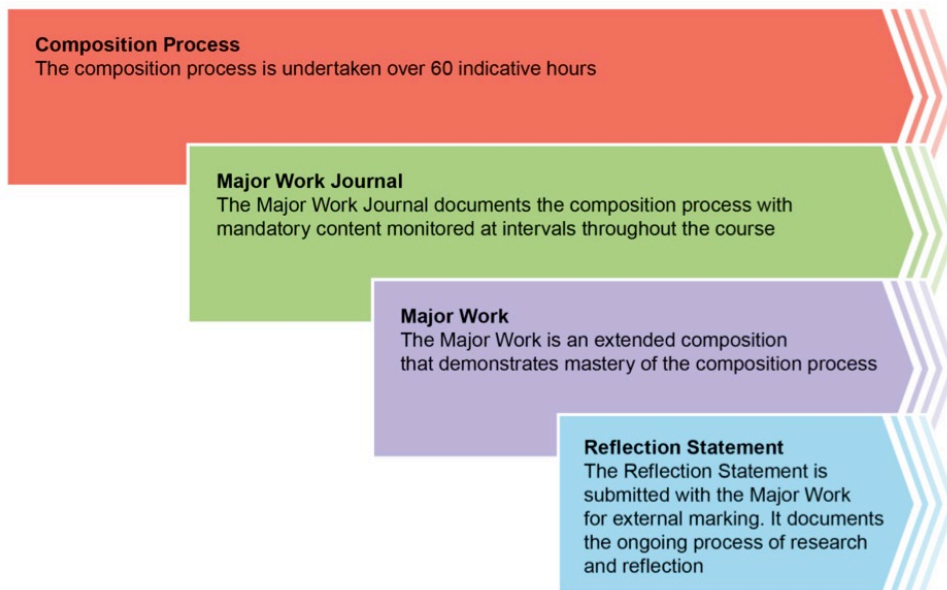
**Composition Process**
The composition process is undertaken over 60 indicative hours

**Major Work Journal**
The Major Work Journal documents the composition process with mandatory content monitored at intervals throughout the course

**Major Work**
The Major Work is an extended composition that demonstrates mastery of the composition process

**Reflection Statement**
The Reflection Statement is submitted with the Major Work for external marking. It documents the ongoing process of research and reflection